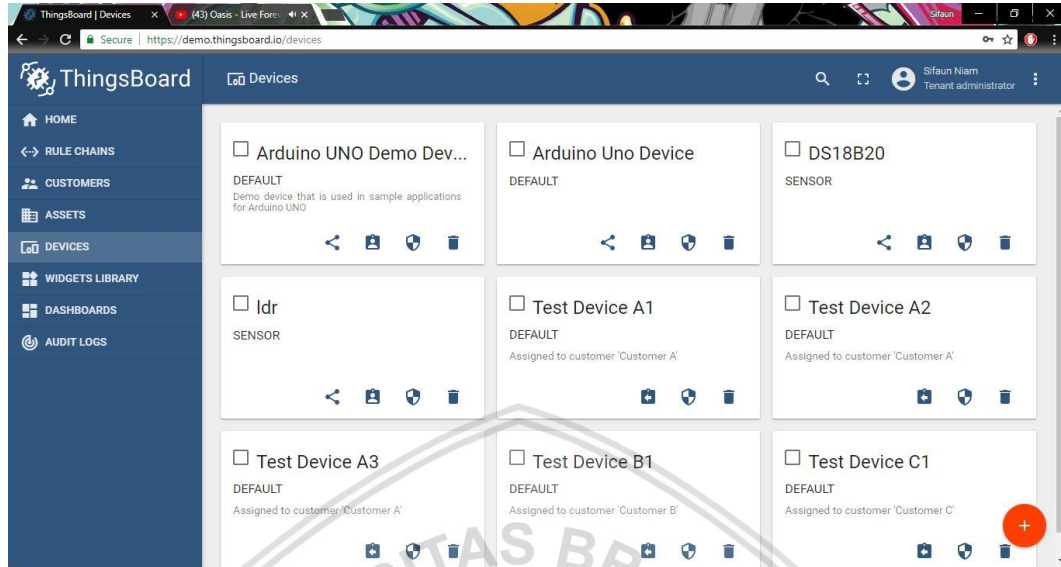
ThingsBoard | Devices ×
(43) Oasis - Live Forev ×
Sifaun
Secure | https://demo.thingsboard.io/devices

ThingsBoard
Devices
Sifaun Niam
Tenant administrator

HOME
RULE CHAINS
CUSTOMERS
ASSETS
DEVICES
WIDGETS LIBRARY
DASHBOARDS
AUDIT LOGS

Arduino UNO Demo Dev...
DEFAULT
Demo device that is used in sample applications for Arduino UNO

Arduino Uno Device
DEFAULT

DS18B20
SENSOR

ldr
SENSOR

Test Device A1
DEFAULT
Assigned to customer 'Customer A'

Test Device A2
DEFAULT
Assigned to customer 'Customer A'

Test Device A3
DEFAULT
Assigned to customer 'Customer A'

Test Device B1
DEFAULT
Assigned to customer 'Customer B'

Test Device C1
DEFAULT
Assigned to customer 'Customer C'

+

TAS B